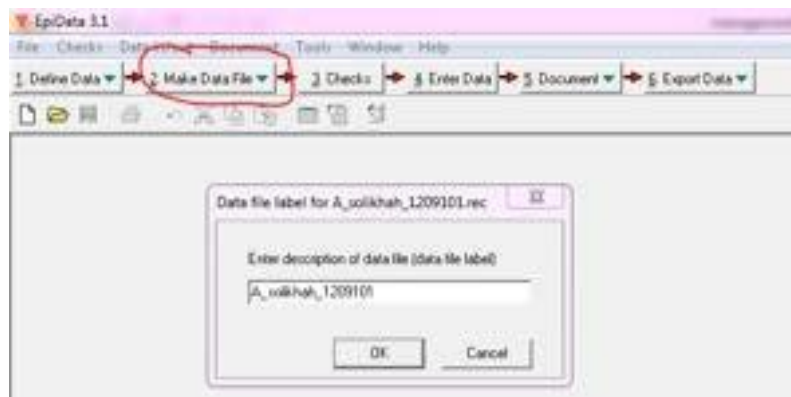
EpiData 3.1

File Checks Data In/Out Document Tools Window Help

1. Define Data ▼ 2. Make Data File ▼ 3. Checks 4. Enter Data 5. Document ▼ 6. Export Data ▼

Data file label for A_solikhah_1209101.rec

Enter description of data file (data file label)

A_solikhah_1209101

OK Cancel